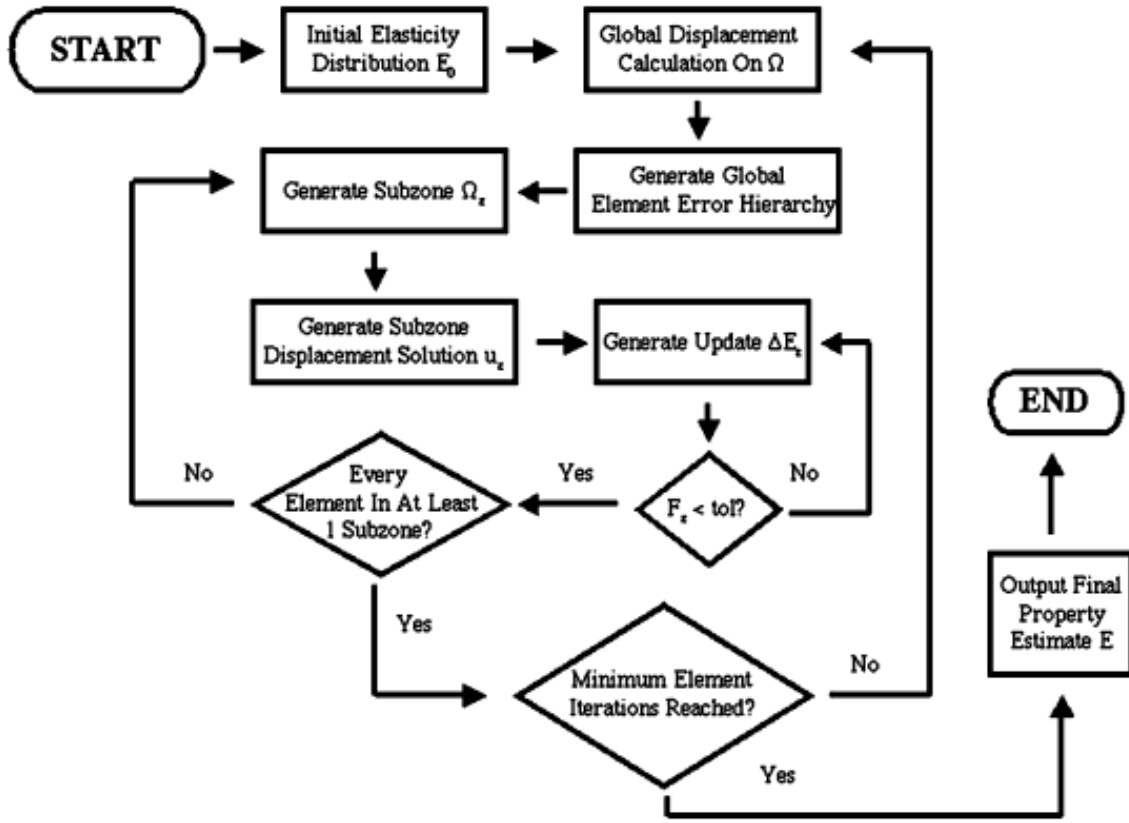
START

Initial Elasticity Distribution $E_0$

Global Displacement Calculation On $\Omega$

Generate Global Element Error Hierarchy

Generate Subzone $\Omega_z$

Generate Subzone Displacement Solution $u_z$

Generate Update $\Delta E_z$

$F_z$ < tol?

No

Yes

Every Element In At Least 1 Subzone?

No

Yes

Minimum Element Iterations Reached?

No

Yes

Output Final Property Estimate E

END